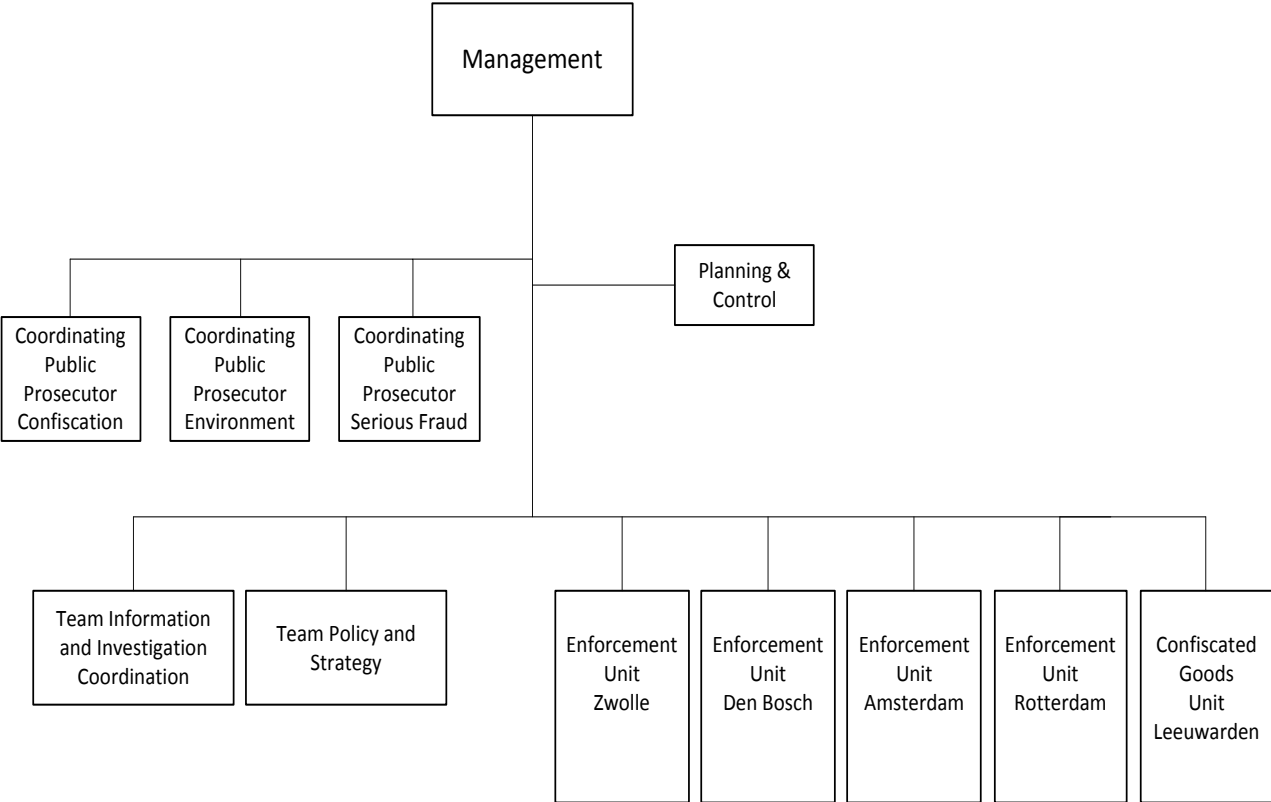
Management

Coordinating Public Prosecutor Confiscation

Coordinating Public Prosecutor Environment

Coordinating Public Prosecutor Serious Fraud

Planning & Control

Team Information and Investigation Coordination

Team Policy and Strategy

Enforcement Unit Zwolle

Enforcement Unit Den Bosch

Enforcement Unit Amsterdam

Enforcement Unit Rotterdam

Confiscated Goods Unit Leeuwarden